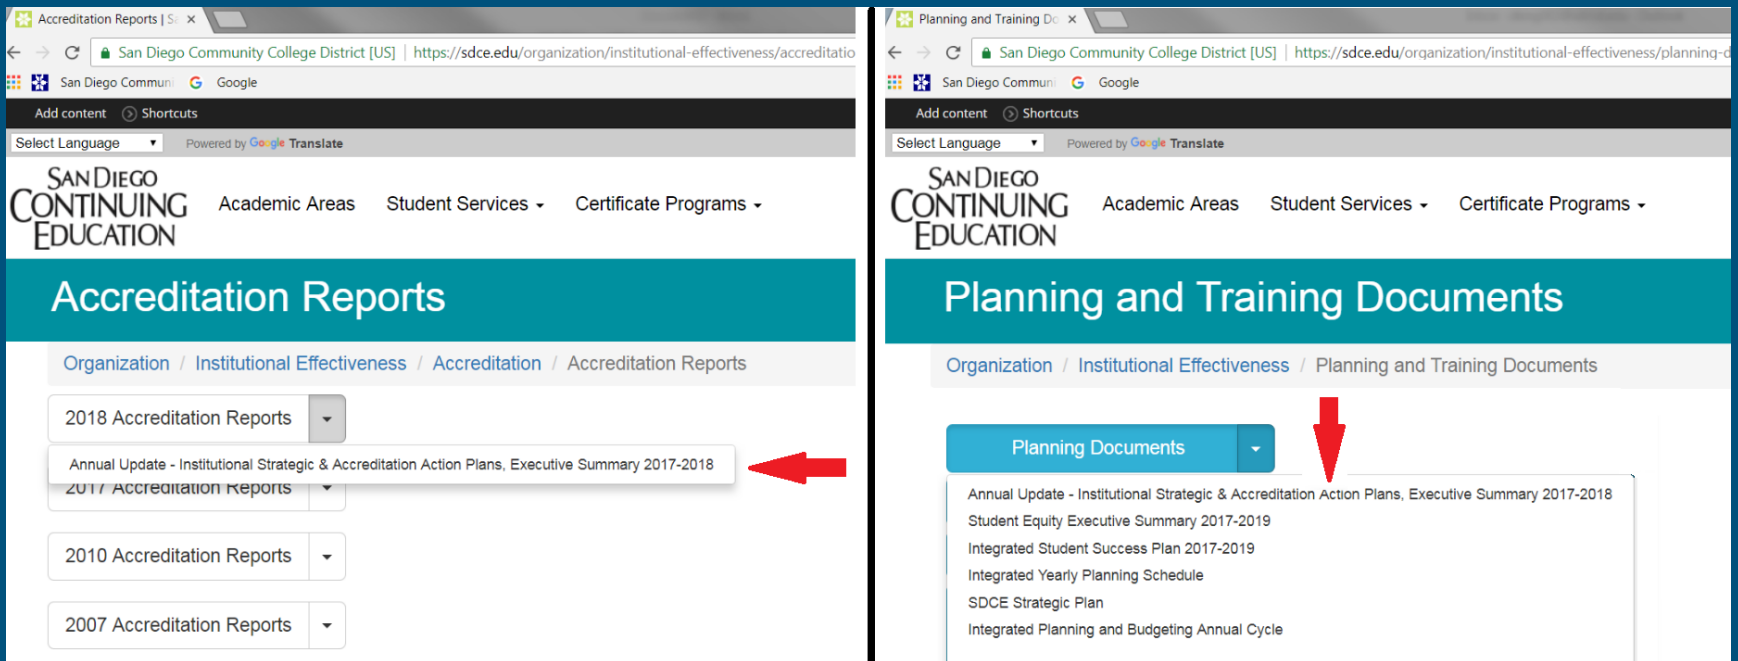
Accreditation Reports | S

San Diego Community College District [US] | https://sdce.edu/organization/institutional-effectiveness/accreditatio

San Diego Commun Google

Add content Shortcuts

Select Language Powered by Google Translate

SAN DIEGO CONTINUING EDUCATION

Academic Areas Student Services Certificate Programs

Accreditation Reports

Organization / Institutional Effectiveness / Accreditation / Accreditation Reports

2018 Accreditation Reports

Annual Update - Institutional Strategic & Accreditation Action Plans, Executive Summary 2017-2018

2017 Accreditation Reports

2010 Accreditation Reports

2007 Accreditation Reports

Planning and Training Do

San Diego Community College District [US] | https://sdce.edu/organization/institutional-effectiveness/planning-d

San Diego Commun Google

Add content Shortcuts

Select Language Powered by Google Translate

SAN DIEGO CONTINUING EDUCATION

Academic Areas Student Services Certificate Programs

Planning and Training Documents

Organization / Institutional Effectiveness / Planning and Training Documents

Planning Documents

Annual Update - Institutional Strategic & Accreditation Action Plans, Executive Summary 2017-2018

Student Equity Executive Summary 2017-2019

Integrated Student Success Plan 2017-2019

Integrated Yearly Planning Schedule

SDCE Strategic Plan

Integrated Planning and Budgeting Annual Cycle